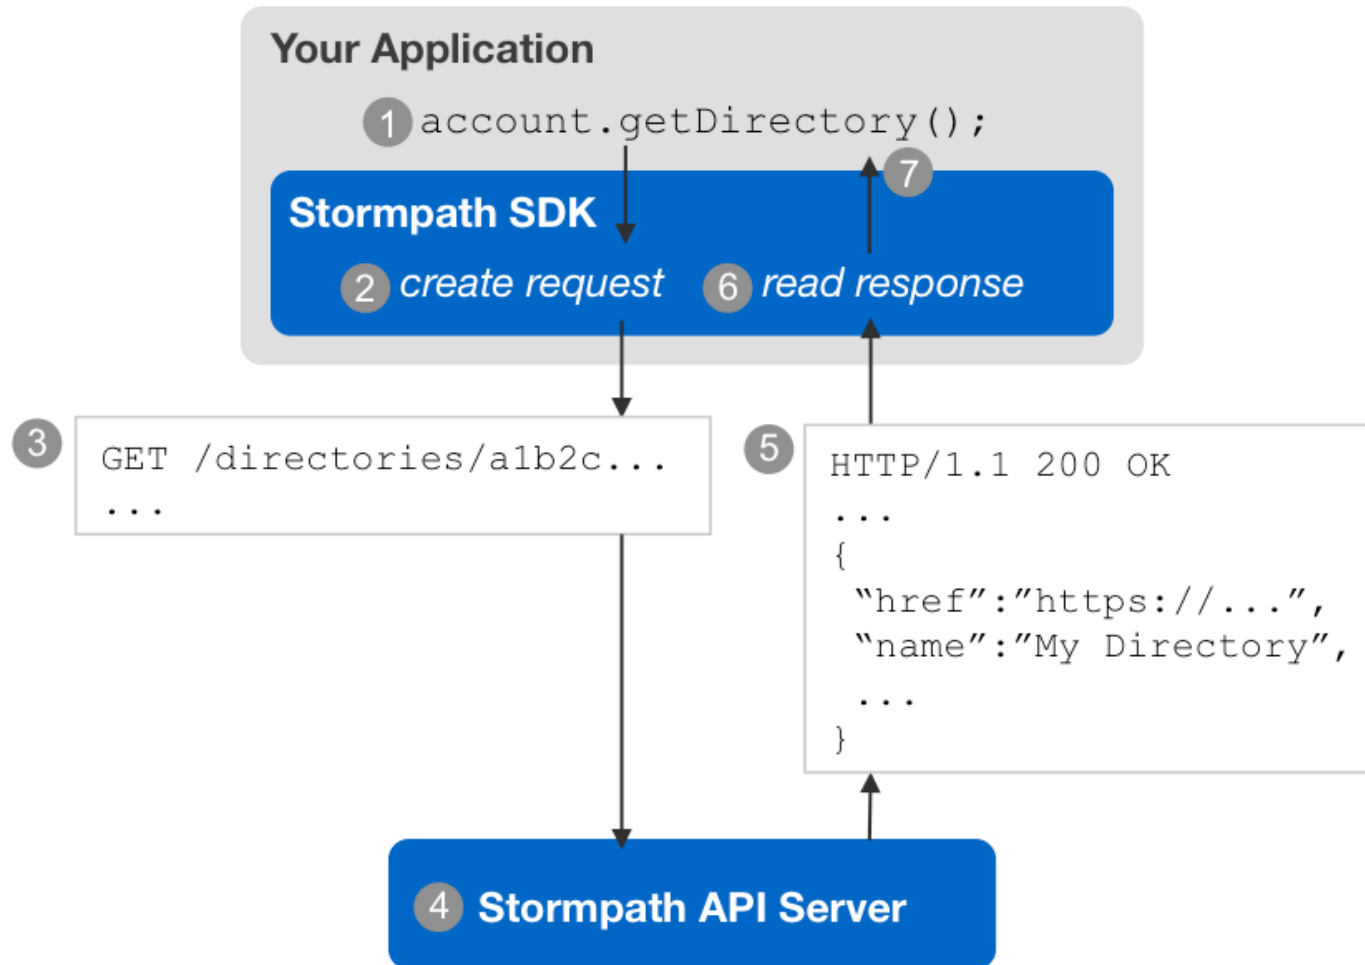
Your Application

1 account.getDirectory();

7

Stormpath SDK

2 create request

6 read response

3

GET /directories/a1b2c...
...

5

HTTP/1.1 200 OK
...
{
"href":"https://...",
"name":"My Directory",
...
}

4 Stormpath API Server